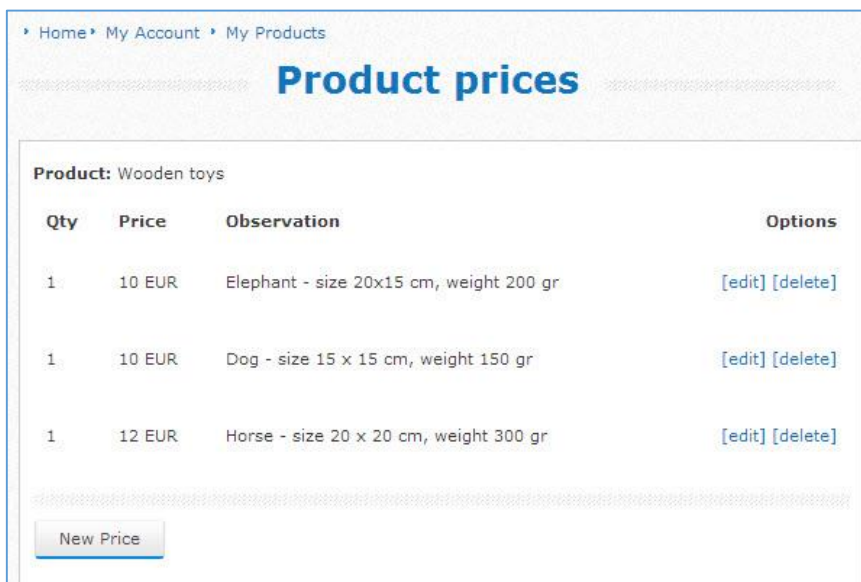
Home My Account My Products

Product prices

Product: Wooden toys

| Qty | Price | Observation | Options |
|---|---|---|---|
| 1 | 10 EUR | Elephant - size 20x15 cm, weight 200 gr | [edit] [delete] |
| 1 | 10 EUR | Dog - size 15 x 15 cm, weight 150 gr | [edit] [delete] |
| 1 | 12 EUR | Horse - size 20 x 20 cm, weight 300 gr | [edit] [delete] |

New Price